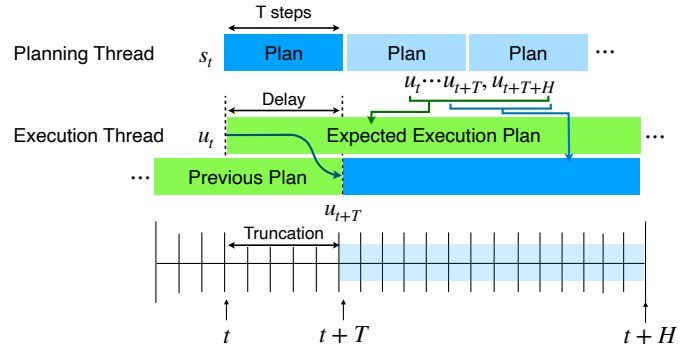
T steps

Planning Thread $s_t$ Plan Plan Plan ···

$u_t \cdots u_{t+T}, u_{t+T+H}$

Delay

Execution Thread $u_t$ Expected Execution Plan ···

··· Previous Plan

$u_{t+T}$

Truncation

$t$ $t+T$ $t+H$